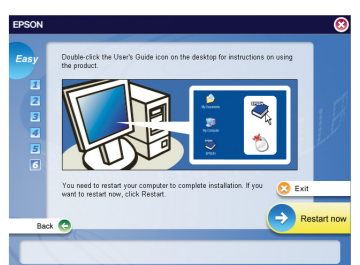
EPSON

Easy

1
2
3
4
5
6

Double-click the User's Guide icon on the desktop for instructions on using the product.

My Documents
My Computer
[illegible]

You need to restart your computer to complete installation. If you want to restart now, click Restart.

Exit

Back

Restart now